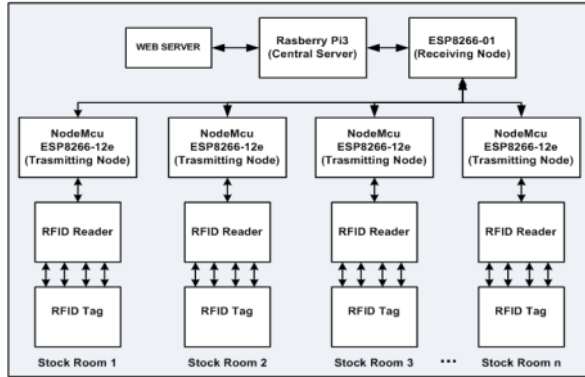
WEB SERVER

Rasberry Pi3
(Central Server)

ESP8266-01
(Receiving Node)

NodeMcu
ESP8266-12e
(Trasmitting Node)

NodeMcu
ESP8266-12e
(Trasmitting Node)

NodeMcu
ESP8266-12e
(Trasmitting Node)

NodeMcu
ESP8266-12e
(Trasmitting Node)

RFID Reader

RFID Reader

RFID Reader

RFID Reader

RFID Tag

RFID Tag

RFID Tag

RFID Tag

Stock Room 1

Stock Room 2

Stock Room 3

...

Stock Room n